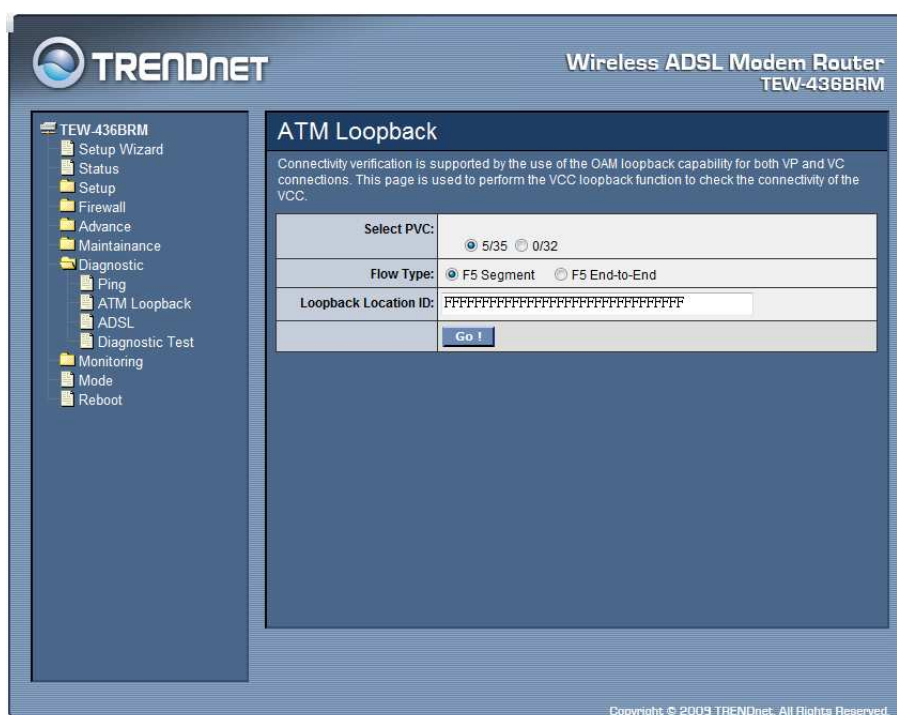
TRENDNET

Wireless ADSL Modem Router
TEW-436BRM

TEW-436BRM
Setup Wizard
Status
Setup
Firewall
Advance
Maintainance
Diagnostic
Ping
ATM Loopback
ADSL
Diagnostic Test
Monitoring
Mode
Reboot

ATM Loopback

Connectivity verification is supported by the use of the OAM loopback capability for both VP and VC connections. This page is used to perform the VCC loopback function to check the connectivity of the VCC.

| | |
|---|---|
| Select PVC: | 5/35 0/32 |
| Flow Type: | F5 Segment F5 End-to-End |
| Loopback Location ID: | FFFFFFFFFFFFFFFFFFFFFFFFFFFFFFFF |
| | Go ! |

Copyright © 2009 TRENDnet. All Rights Reserved.